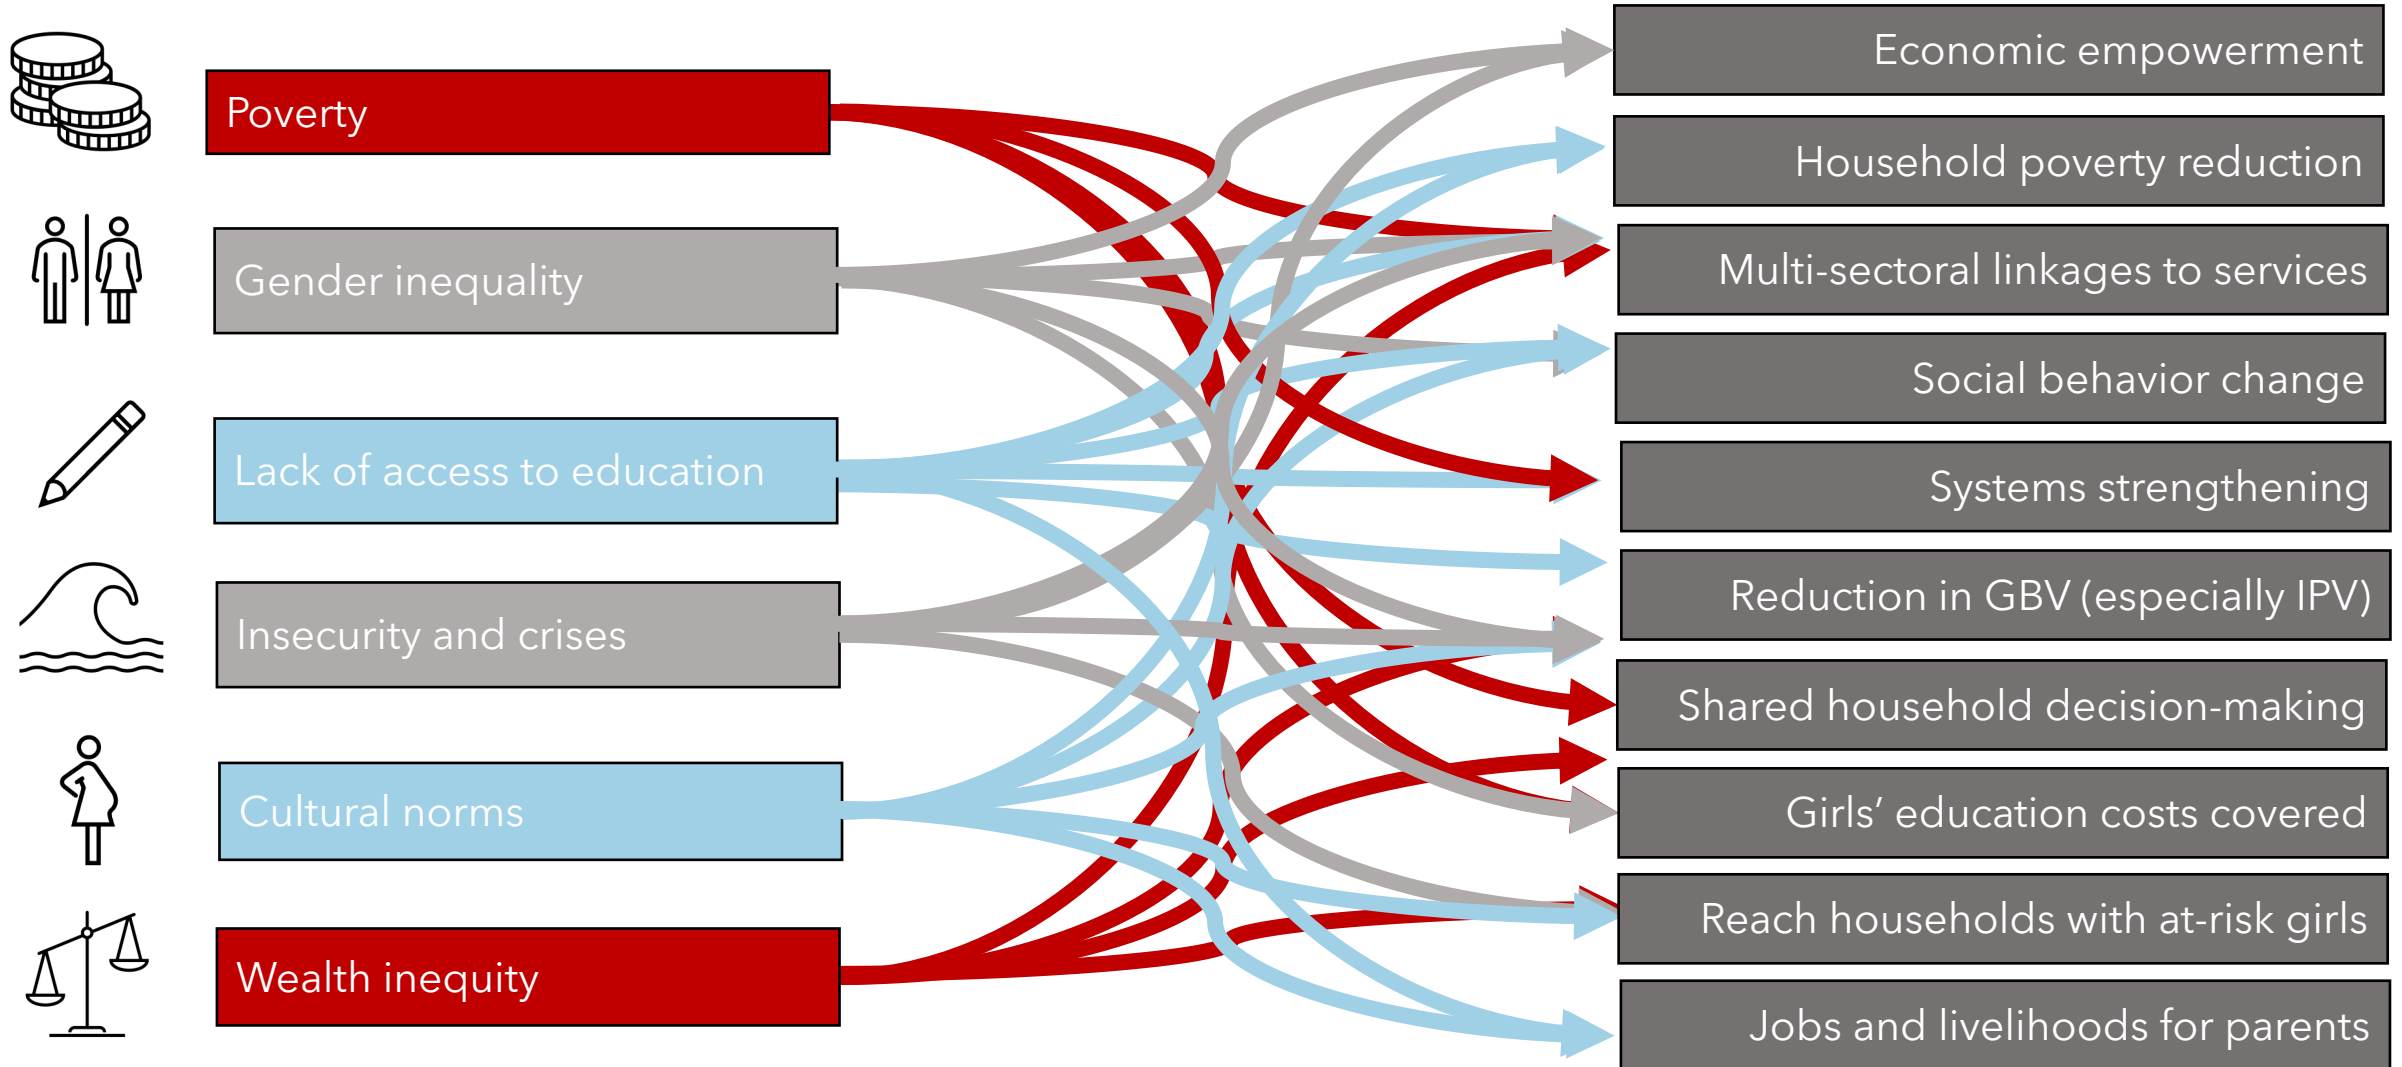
Poverty

Gender inequality

Lack of access to education

Insecurity and crises

Cultural norms

Wealth inequity

Economic empowerment

Household poverty reduction

Multi-sectoral linkages to services

Social behavior change

Systems strengthening

Reduction in GBV (especially IPV)

Shared household decision-making

Girls' education costs covered

Reach households with at-risk girls

Jobs and livelihoods for parents